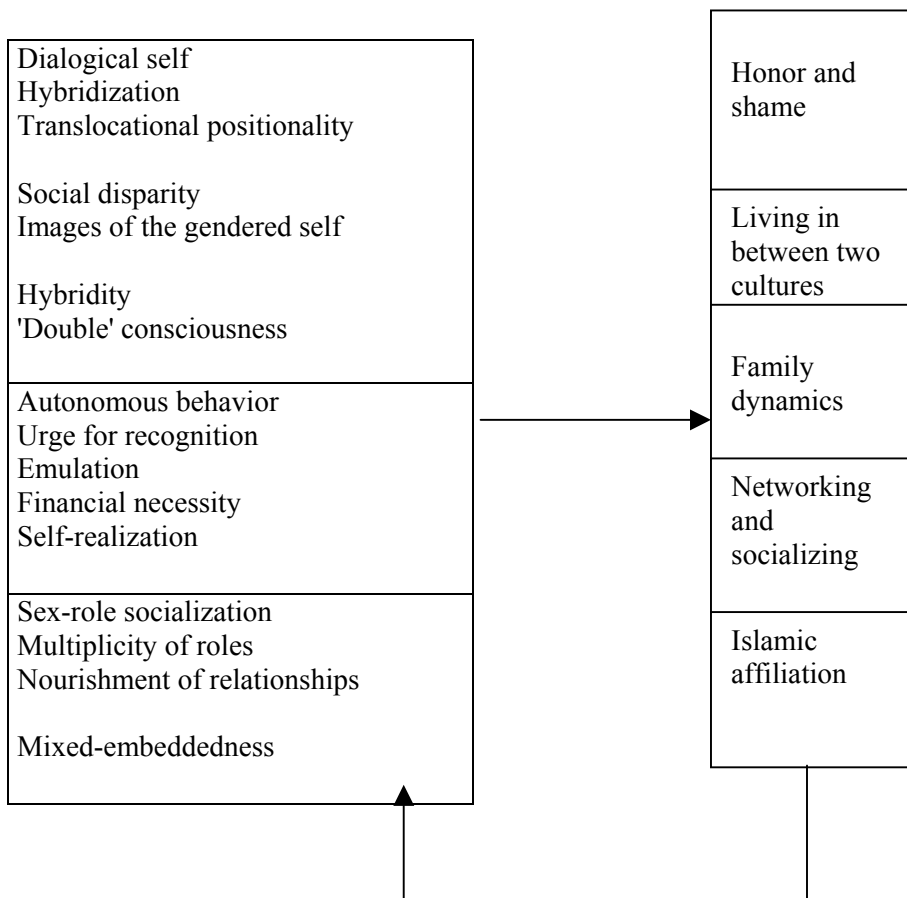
Dialogical self
Hybridization
Translocational positionality

Social disparity
Images of the gendered self

Hybridity
'Double' consciousness

Autonomous behavior
Urge for recognition
Emulation
Financial necessity
Self-realization

Sex-role socialization
Multiplicity of roles
Nourishment of relationships

Mixed-embeddedness

Honor and shame

Living in between two cultures

Family dynamics

Networking and socializing

Islamic affiliation